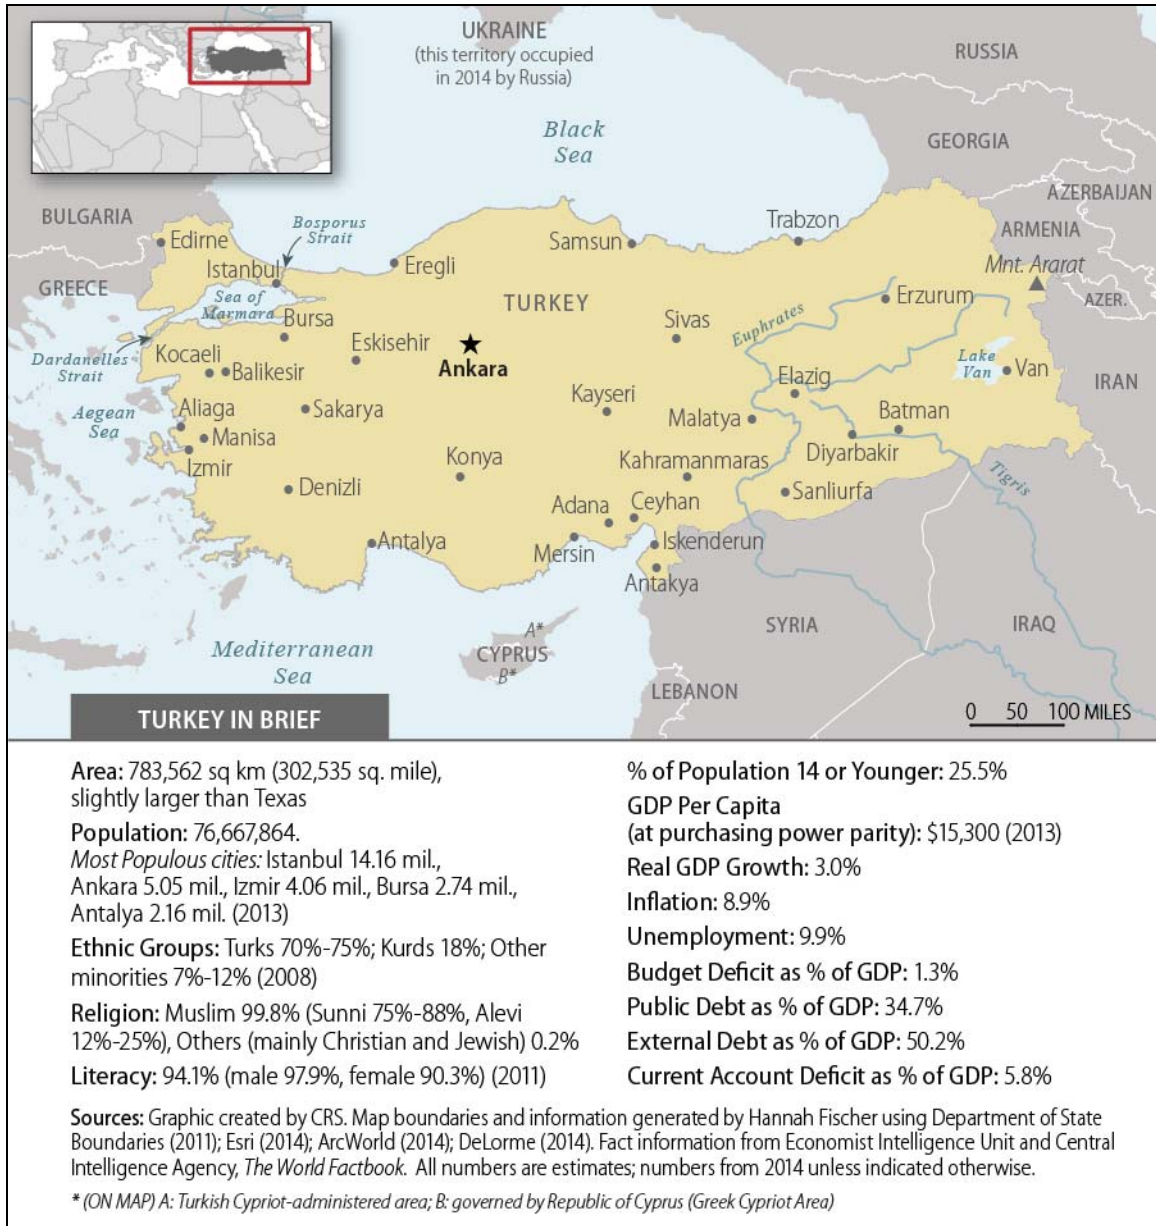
UKRAINE
(this territory occupied in 2014 by Russia)

RUSSIA

Black Sea

GEORGIA

AZERBAIJAN

ARMENIA

BULGARIA

Edirne

Bosporus Strait

Istanbul

Eregli

Samsun

Trabzon

Mnt. Ararat

GREECE

Sea of Marmara

Bursa

TURKEY

Sivas

Euphrates

Erzurum

AZER.

Dardanelles Strait

Kocaeli

Balikesir

Eskisehir

Ankara

Lake Van

Van

IRAN

Elazig

Aegean Sea

Aliaga

Sakarya

Kayseri

Malatya

Batman

Manisa

Izmir

Konya

Kahramanmaras

Diyarbakir

Tigris

Denizli

Adana

Ceyhan

Sanliurfa

Antalya

Mersin

Iskenderun

Antakya

A*

CYPRUS

B*

SYRIA

IRAQ

Mediterranean Sea

LEBANON

0 50 100 MILES

TURKEY IN BRIEF

Area: 783,562 sq km (302,535 sq. mile), slightly larger than Texas

Population: 76,667,864.
Most Populous cities: Istanbul 14.16 mil., Ankara 5.05 mil., Izmir 4.06 mil., Bursa 2.74 mil., Antalya 2.16 mil. (2013)

Ethnic Groups: Turks 70%-75%; Kurds 18%; Other minorities 7%-12% (2008)

Religion: Muslim 99.8% (Sunni 75%-88%, Alevi 12%-25%), Others (mainly Christian and Jewish) 0.2%

Literacy: 94.1% (male 97.9%, female 90.3%) (2011)

% of Population 14 or Younger: 25.5%

GDP Per Capita
(at purchasing power parity): $15,300 (2013)

Real GDP Growth: 3.0%

Inflation: 8.9%

Unemployment: 9.9%

Budget Deficit as % of GDP: 1.3%

Public Debt as % of GDP: 34.7%

External Debt as % of GDP: 50.2%

Current Account Deficit as % of GDP: 5.8%

Sources: Graphic created by CRS. Map boundaries and information generated by Hannah Fischer using Department of State Boundaries (2011); Esri (2014); ArcWorld (2014); DeLorme (2014). Fact information from Economist Intelligence Unit and Central Intelligence Agency, The World Factbook. All numbers are estimates; numbers from 2014 unless indicated otherwise.

* (ON MAP) A: Turkish Cypriot-administered area; B: governed by Republic of Cyprus (Greek Cypriot Area)